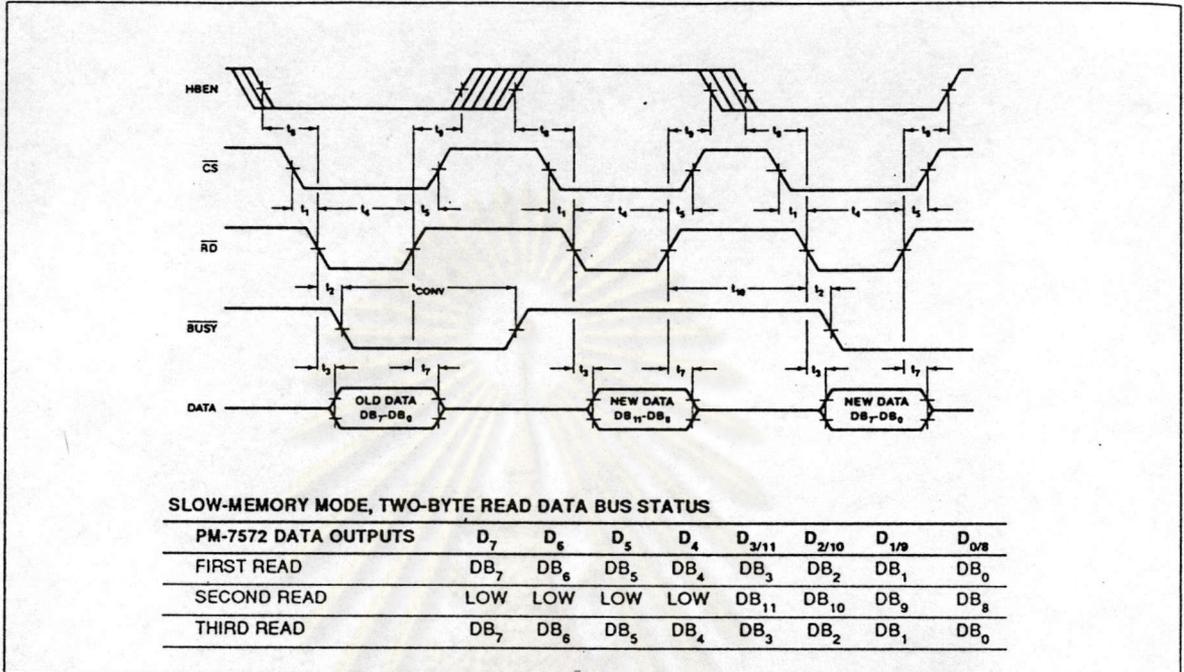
HBEN

$t_9$ $t_9$ $t_9$ $t_9$ $t_9$ $t_9$

$\overline{CS}$

$t_1$ $t_4$ $t_5$ $t_1$ $t_4$ $t_5$ $t_1$ $t_4$ $t_5$

$\overline{RD}$

$t_2$ $t_{CONV}$ $t_{10}$ $t_2$

$\overline{BUSY}$

$t_3$ $t_7$ $t_3$ $t_7$ $t_3$ $t_7$

DATA

OLD DATA $DB_7$–$DB_0$

NEW DATA $DB_{11}$–$DB_8$

NEW DATA $DB_7$–$DB_0$

SLOW-MEMORY MODE, TWO-BYTE READ DATA BUS STATUS

| PM-7572 DATA OUTPUTS | $D_7$ | $D_6$ | $D_5$ | $D_4$ | $D_{3/11}$ | $D_{2/10}$ | $D_{1/9}$ | $D_{0/8}$ |
|---|---|---|---|---|---|---|---|---|
| FIRST READ | $DB_7$ | $DB_6$ | $DB_5$ | $DB_4$ | $DB_3$ | $DB_2$ | $DB_1$ | $DB_0$ |
| SECOND READ | LOW | LOW | LOW | LOW | $DB_{11}$ | $DB_{10}$ | $DB_9$ | $DB_8$ |
| THIRD READ | $DB_7$ | $DB_6$ | $DB_5$ | $DB_4$ | $DB_3$ | $DB_2$ | $DB_1$ | $DB_0$ |